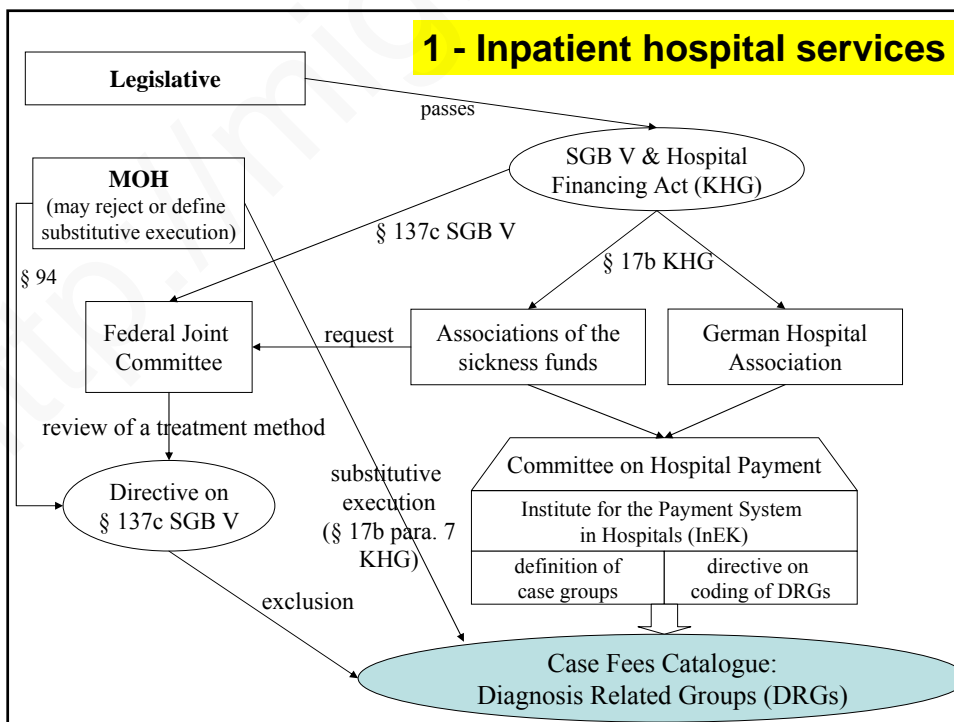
1 - Inpatient hospital services

Legislative

passes

SGB V & Hospital Financing Act (KHG)

MOH
(may reject or define substitutive execution)

§ 137c SGB V

§ 94

§ 17b KHG

Federal Joint Committee

request

Associations of the sickness funds

German Hospital Association

review of a treatment method

substitutive execution (§ 17b para. 7 KHG)

Committee on Hospital Payment

Institute for the Payment System in Hospitals (InEK)

definition of case groups

directive on coding of DRGs

Directive on § 137c SGB V

exclusion

Case Fees Catalogue: Diagnosis Related Groups (DRGs)